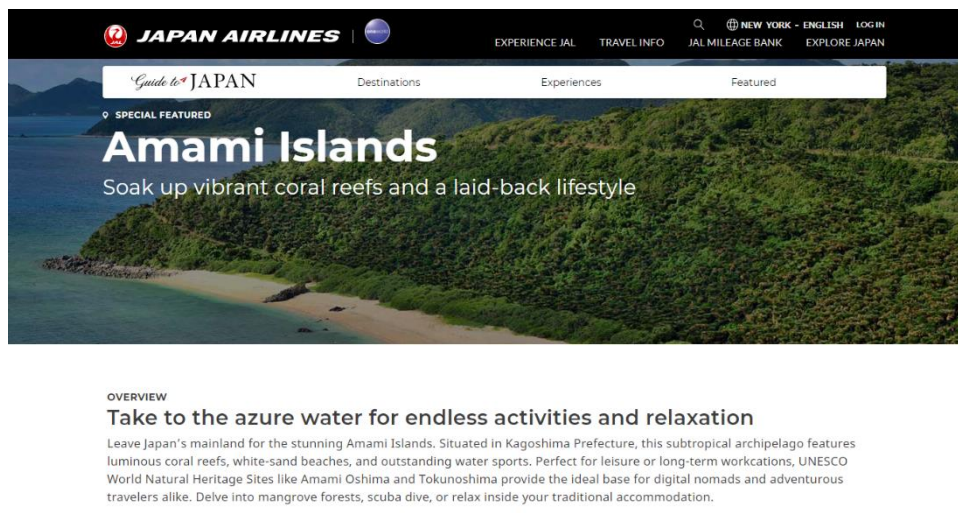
JAL JAPAN AIRLINES

NEW YORK - ENGLISH LOG IN

EXPERIENCE JAL TRAVEL INFO JAL MILEAGE BANK EXPLORE JAPAN

Guide to JAPAN Destinations Experiences Featured

SPECIAL FEATURED

Amami Islands

Soak up vibrant coral reefs and a laid-back lifestyle

OVERVIEW

Take to the azure water for endless activities and relaxation

Leave Japan's mainland for the stunning Amami Islands. Situated in Kagoshima Prefecture, this subtropical archipelago features luminous coral reefs, white-sand beaches, and outstanding water sports. Perfect for leisure or long-term workcations, UNESCO World Natural Heritage Sites like Amami Oshima and Tokunoshima provide the ideal base for digital nomads and adventurous travelers alike. Delve into mangrove forests, scuba dive, or relax inside your traditional accommodation.